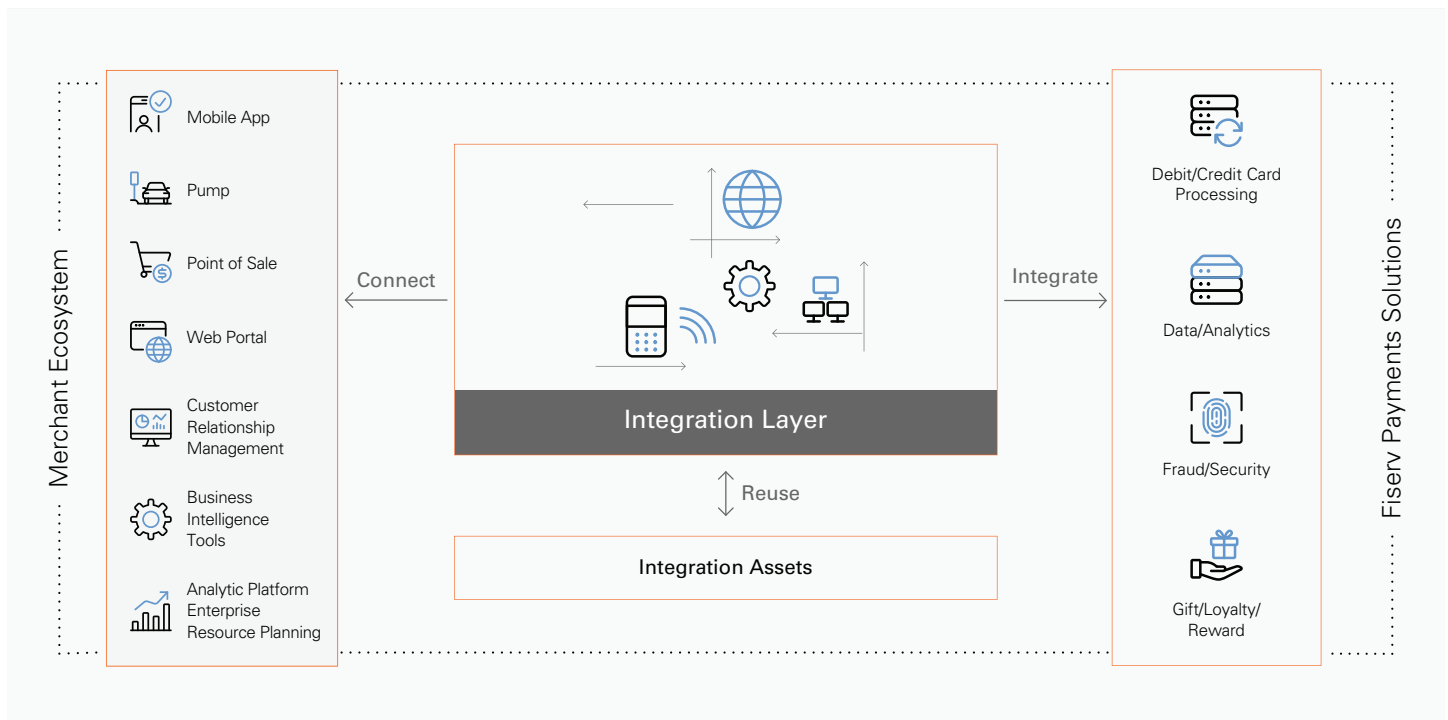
Merchant Ecosystem

Mobile App

Pump

Point of Sale

Web Portal

Customer Relationship Management

Business Intelligence Tools

Analytic Platform Enterprise Resource Planning

Connect

Integration Layer

Reuse

Integration Assets

Integrate

Debit/Credit Card Processing

Data/Analytics

Fraud/Security

Gift/Loyalty/ Reward

Fiserv Payments Solutions